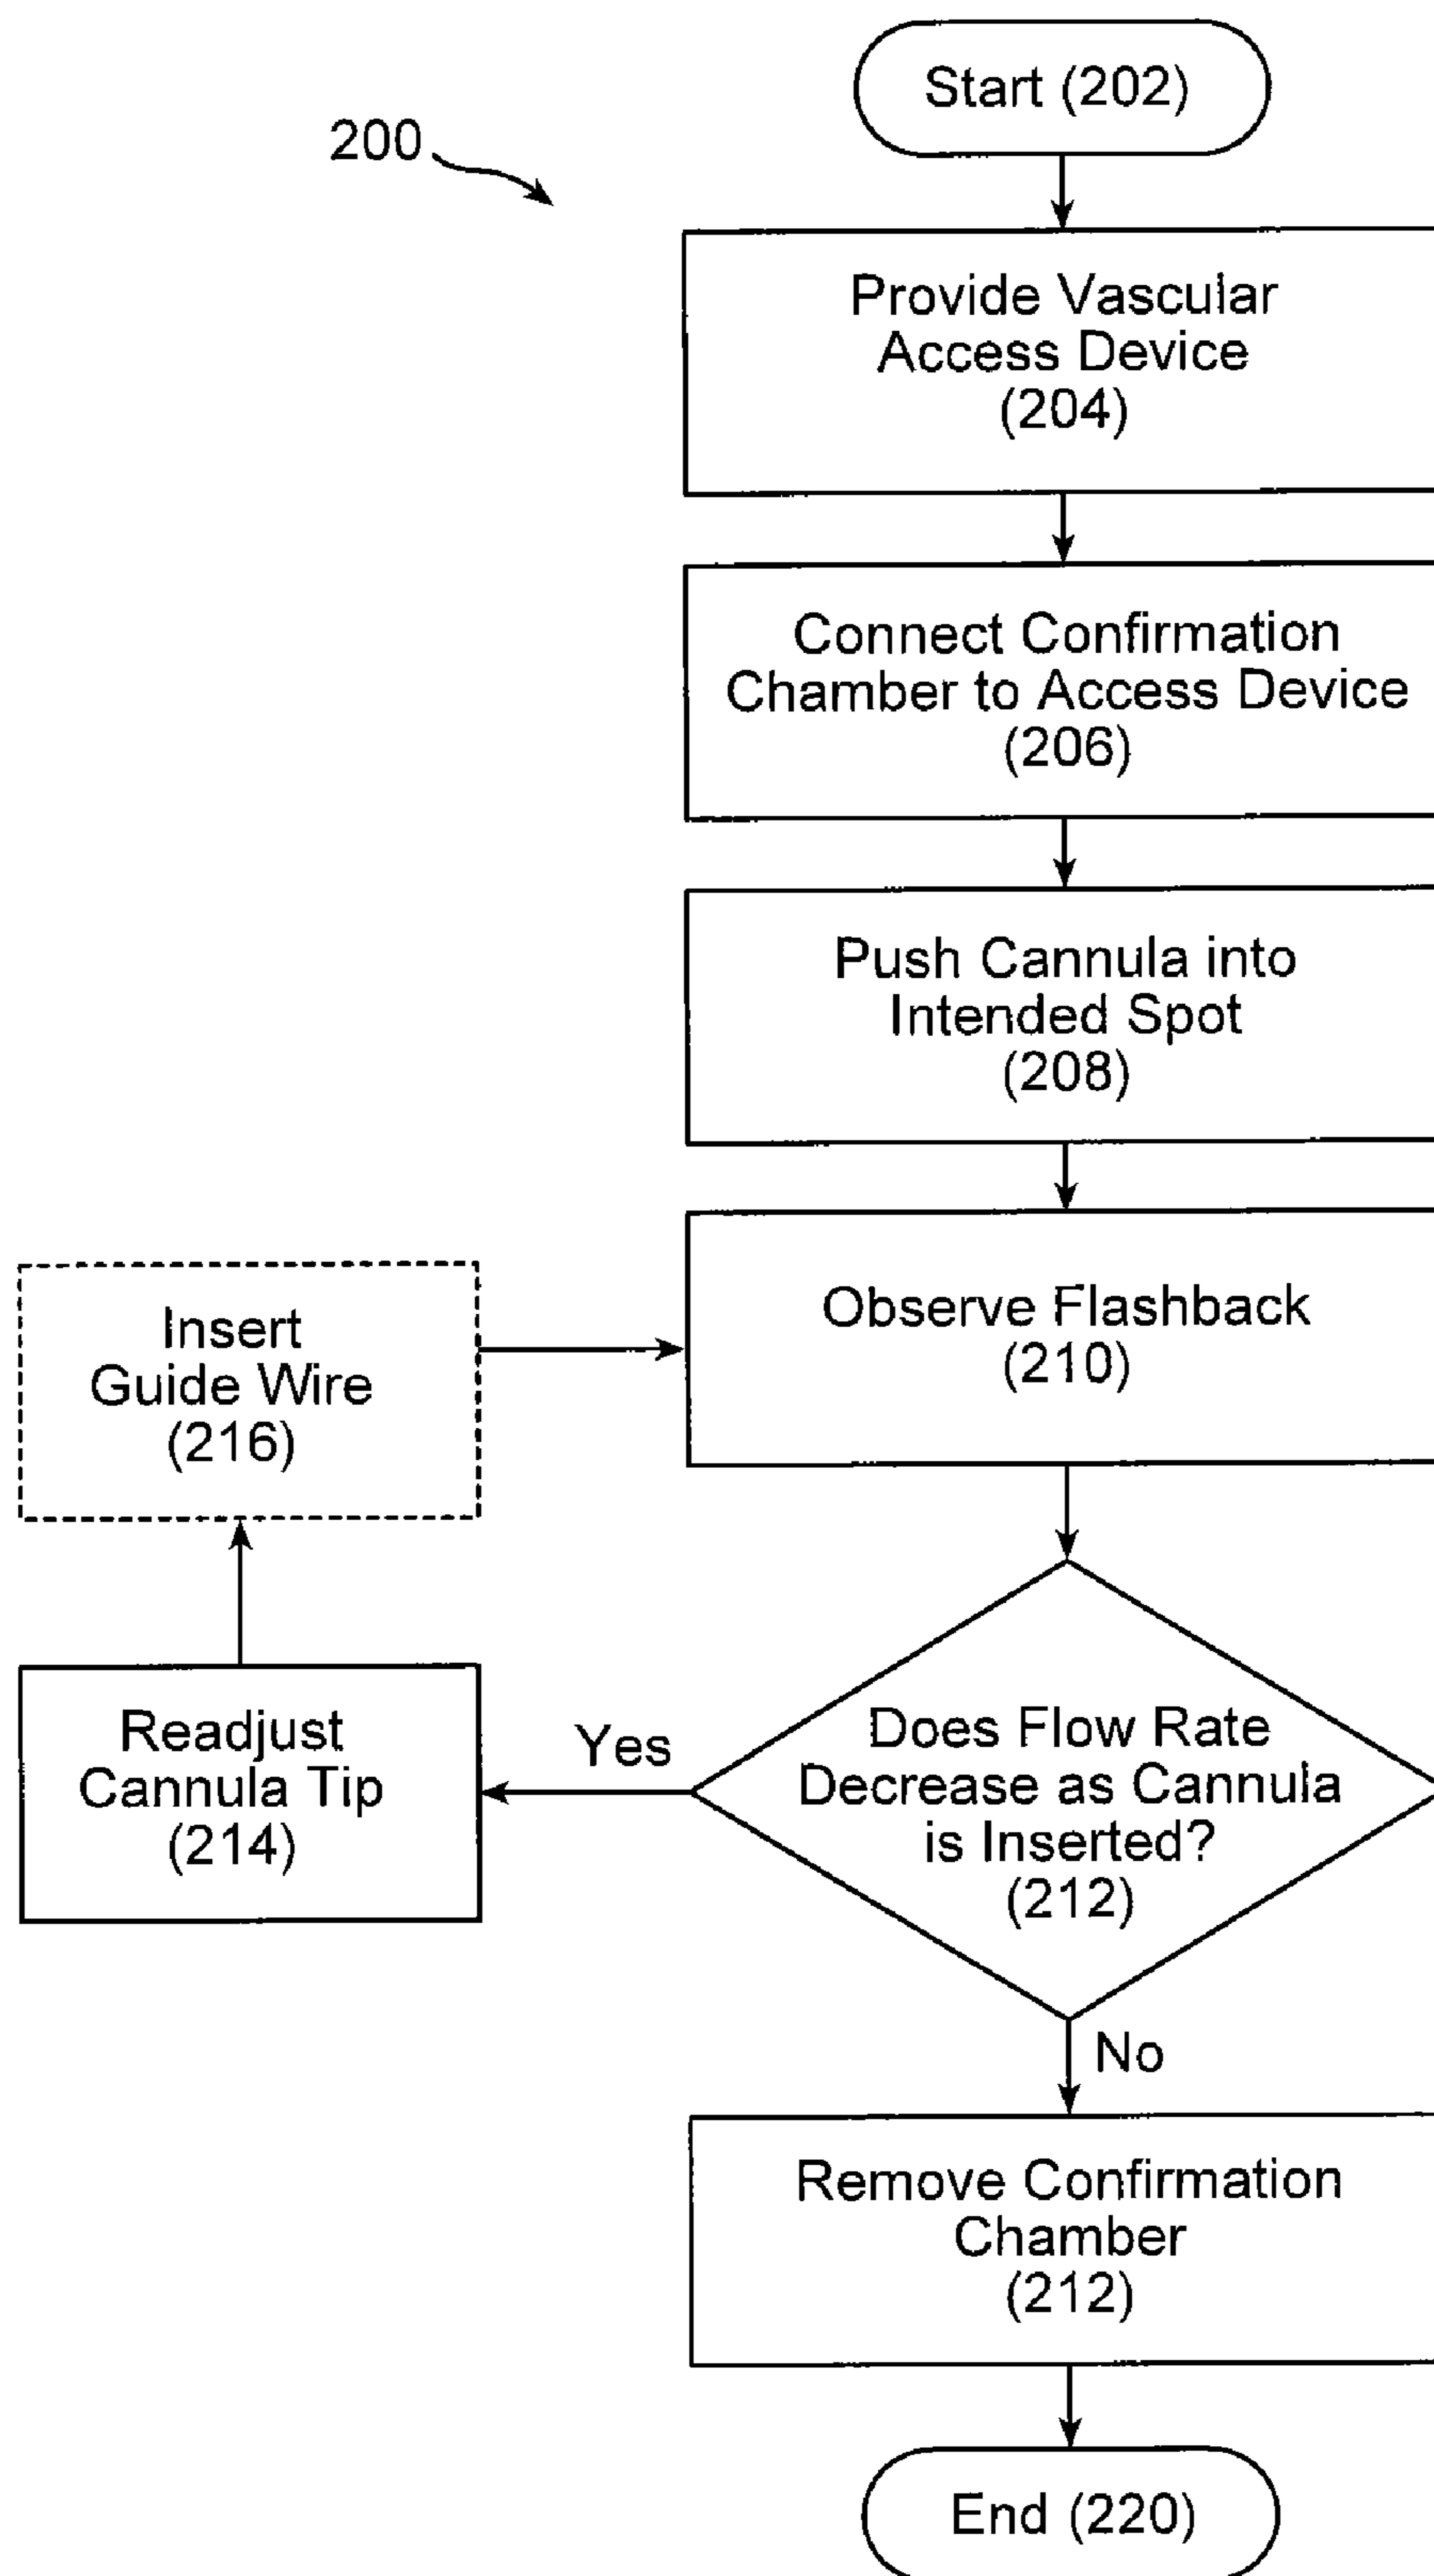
200

Start (202)

Provide Vascular Access Device (204)

Connect Confirmation Chamber to Access Device (206)

Push Cannula into Intended Spot (208)

Insert Guide Wire (216)

Observe Flashback (210)

Readjust Cannula Tip (214)

Yes

Does Flow Rate Decrease as Cannula is Inserted? (212)

No

Remove Confirmation Chamber (212)

End (220)